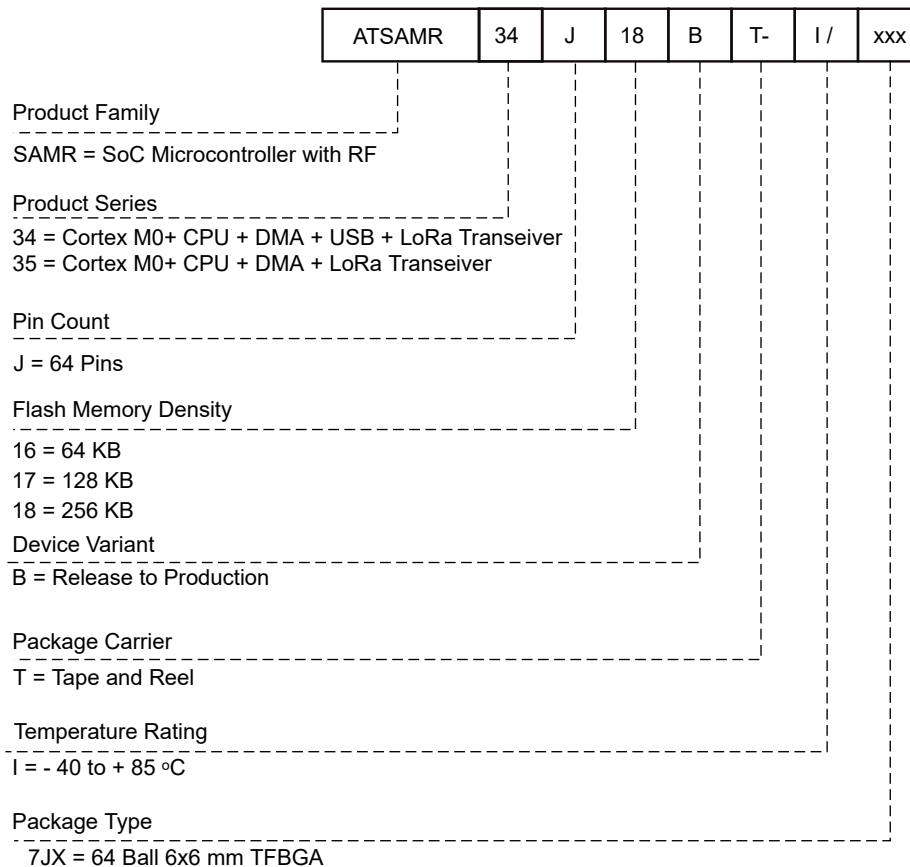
| ATSAMR | 34 | J | 18 | B | T- | I / | xxx |
|---|---|---|---|---|---|---|---|

Product Family

SAMR = SoC Microcontroller with RF

Product Series

34 = Cortex M0+ CPU + DMA + USB + LoRa Transeiver
35 = Cortex M0+ CPU + DMA + LoRa Transeiver

Pin Count

J = 64 Pins

Flash Memory Density

16 = 64 KB
17 = 128 KB
18 = 256 KB

Device Variant

B = Release to Production

Package Carrier

T = Tape and Reel

Temperature Rating

I = - 40 to + 85 $^{o}$C

Package Type

7JX = 64 Ball 6x6 mm TFBGA